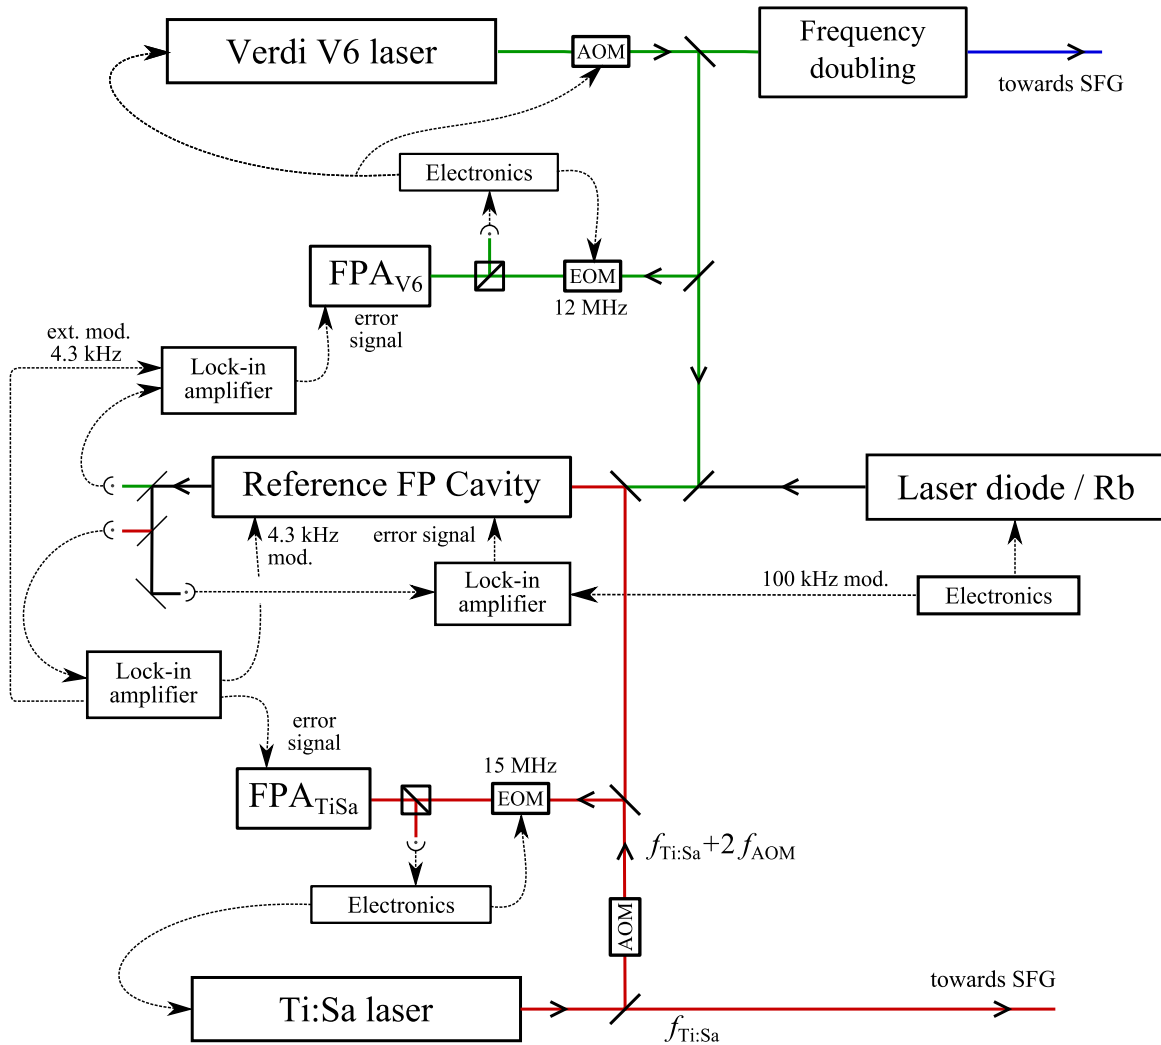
Verdi V6 laser

AOM

Frequency doubling

towards SFG

Electronics

$FPA_{V6}$

EOM

12 MHz

error signal

ext. mod. 4.3 kHz

Lock-in amplifier

Reference FP Cavity

Laser diode / Rb

4.3 kHz mod.

error signal

Lock-in amplifier

100 kHz mod.

Electronics

Lock-in amplifier

error signal

$FPA_{TiSa}$

15 MHz

EOM

$f_{Ti:Sa}+2f_{AOM}$

Electronics

AOM

Ti:Sa laser

towards SFG

$f_{Ti:Sa}$